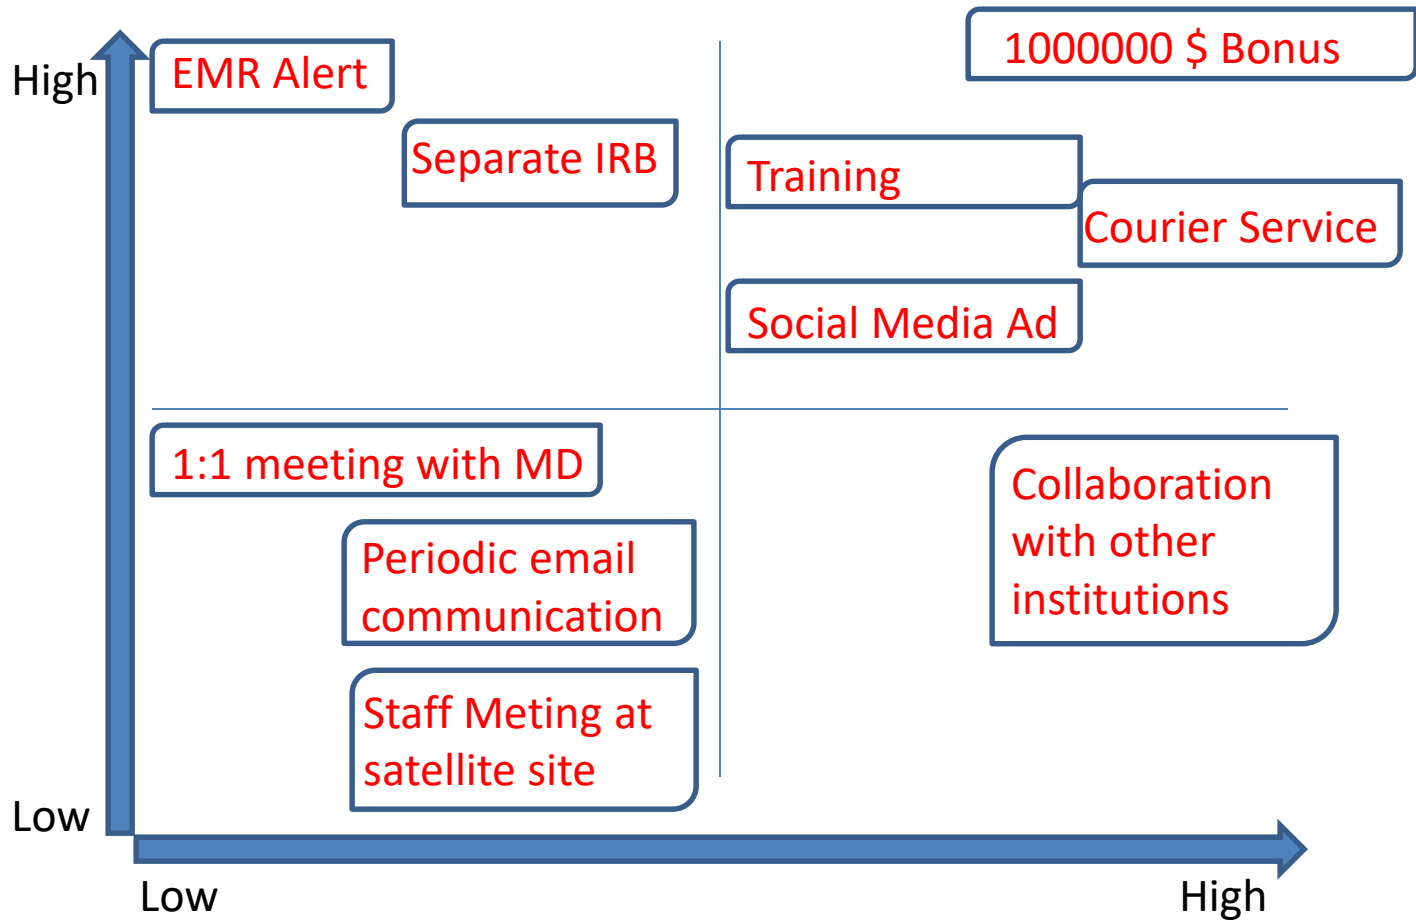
High

EMR Alert

1000000 $ Bonus

Separate IRB

Training

Courier Service

Social Media Ad

1:1 meeting with MD

Collaboration with other institutions

Periodic email communication

Staff Meting at satellite site

Low

Low

High